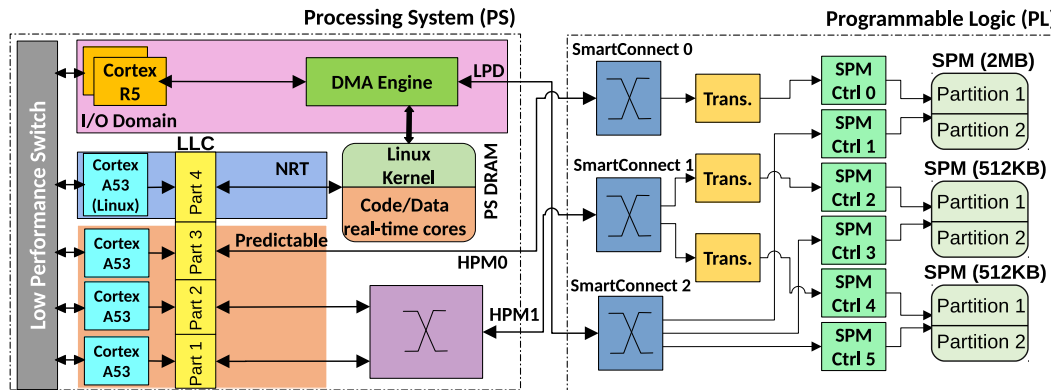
Processing System (PS)

Programmable Logic (PL

Low Performance Switch

Cortex R5

I/O Domain

DMA Engine

LPD

LLC

Cortex A53 (Linux)

Part 4

NRT

Linux Kernel

Code/Data real-time cores

PS DRAM

Cortex A53

Part 3

Predictable

Cortex A53

Part 2

Cortex A53

Part 1

HPM0

HPM1

SmartConnect 0

SmartConnect 1

SmartConnect 2

Trans.

Trans.

Trans.

SPM Ctrl 0

SPM Ctrl 1

SPM Ctrl 2

SPM Ctrl 3

SPM Ctrl 4

SPM Ctrl 5

SPM (2MB)

Partition 1

Partition 2

SPM (512KB)

Partition 1

Partition 2

SPM (512KB)

Partition 1

Partition 2